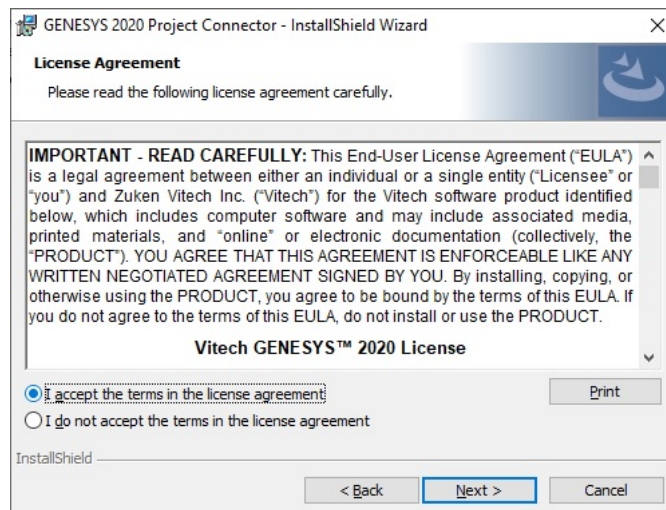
GENESYS 2020 Project Connector - InstallShield Wizard

×

License Agreement

Please read the following license agreement carefully.

IMPORTANT - READ CAREFULLY: This End-User License Agreement ("EULA") is a legal agreement between either an individual or a single entity ("Licensee" or "you") and Zuken Vitech Inc. ("Vitech") for the Vitech software product identified below, which includes computer software and may include associated media, printed materials, and "online" or electronic documentation (collectively, the "PRODUCT"). YOU AGREE THAT THIS AGREEMENT IS ENFORCEABLE LIKE ANY WRITTEN NEGOTIATED AGREEMENT SIGNED BY YOU. By installing, copying, or otherwise using the PRODUCT, you agree to be bound by the terms of this EULA. If you do not agree to the terms of this EULA, do not install or use the PRODUCT.

Vitech GENESYS™ 2020 License

I accept the terms in the license agreement

Print

I do not accept the terms in the license agreement

InstallShield

< Back

Next >

Cancel